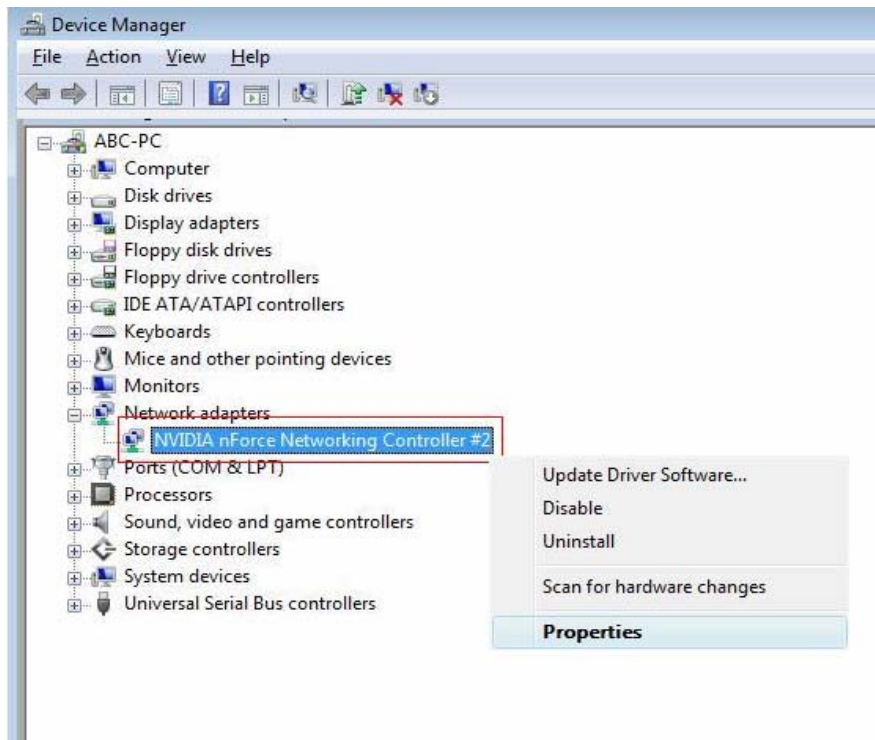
Device Manager

File Action View Help

ABC-PC
Computer
Disk drives
Display adapters
Floppy disk drives
Floppy drive controllers
IDE ATA/ATAPI controllers
Keyboards
Mice and other pointing devices
Monitors
Network adapters
NVIDIA nForce Networking Controller #2
Ports (COM & LPT)
Processors
Sound, video and game controllers
Storage controllers
System devices
Universal Serial Bus controllers

Update Driver Software...
Disable
Uninstall
Scan for hardware changes
Properties